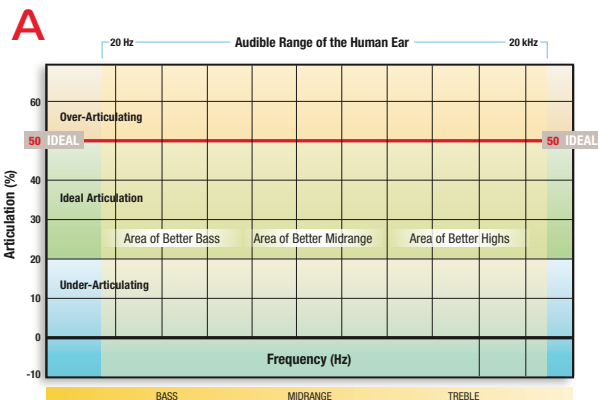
A

20 Hz Audible Range of the Human Ear 20 kHz

60
Over-Articulating
50 IDEAL
50 IDEAL
40
Ideal Articulation
30
Area of Better Bass
Area of Better Midrange
Area of Better Highs
20
Under-Articulating
10
0
-10

Articulation (%)

Frequency (Hz)

BASS
MIDRANGE
TREBLE